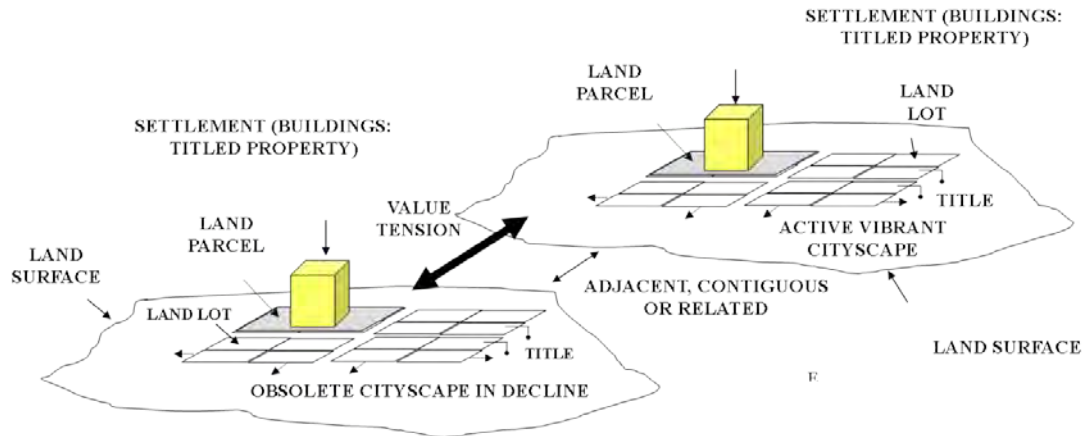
SETTLEMENT (BUILDINGS: TITLED PROPERTY)

LAND PARCEL

LAND LOT

TITLE

ACTIVE VIBRANT CITYSCAPE

SETTLEMENT (BUILDINGS: TITLED PROPERTY)

VALUE TENSION

LAND PARCEL

LAND SURFACE

ADJACENT, CONTIGUOUS OR RELATED

LAND LOT

TITLE

LAND SURFACE

OBSOLETE CITYSCAPE IN DECLINE

E